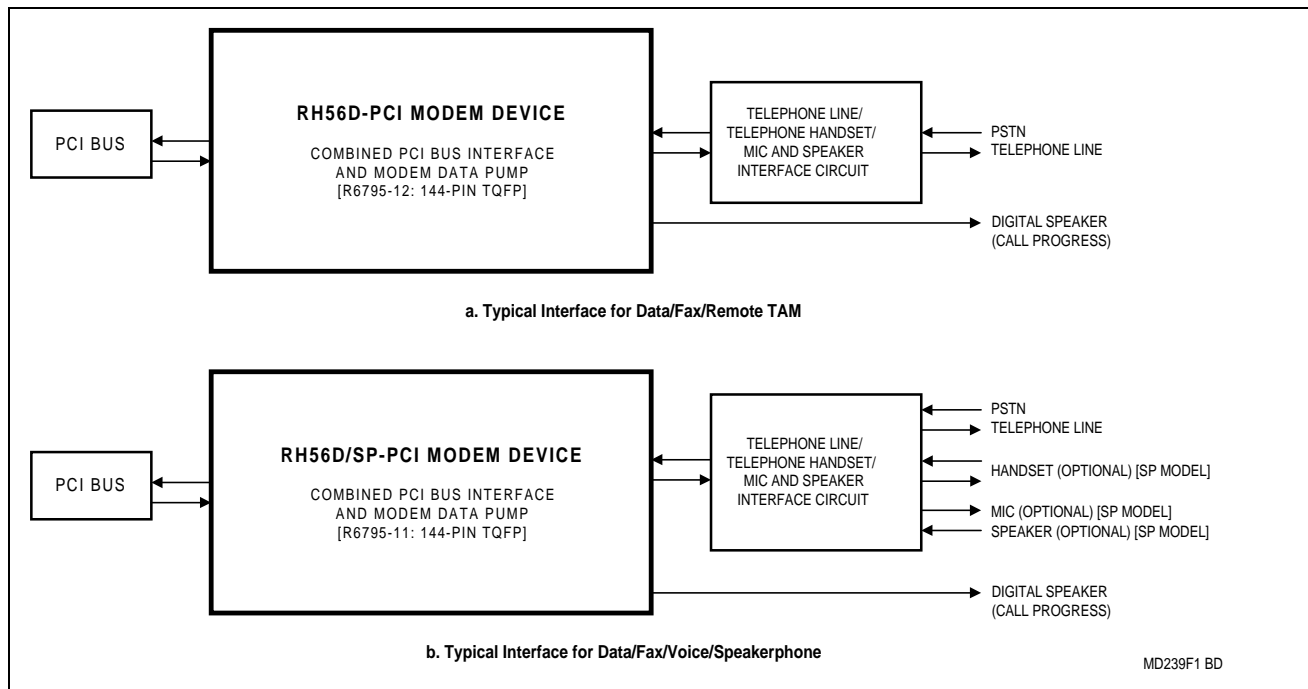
PCI BUS

RH56D-PCI MODEM DEVICE

COMBINED PCI BUS INTERFACE AND MODEM DATA PUMP [R6795-12: 144-PIN TQFP]

TELEPHONE LINE/ TELEPHONE HANDSET/ MIC AND SPEAKER INTERFACE CIRCUIT

PSTN
TELEPHONE LINE

DIGITAL SPEAKER (CALL PROGRESS)

a. Typical Interface for Data/Fax/Remote TAM

PCI BUS

RH56D/SP-PCI MODEM DEVICE

COMBINED PCI BUS INTERFACE AND MODEM DATA PUMP [R6795-11: 144-PIN TQFP]

TELEPHONE LINE/ TELEPHONE HANDSET/ MIC AND SPEAKER INTERFACE CIRCUIT

PSTN
TELEPHONE LINE
HANDSET (OPTIONAL) [SP MODEL]
MIC (OPTIONAL) [SP MODEL]
SPEAKER (OPTIONAL) [SP MODEL]

DIGITAL SPEAKER (CALL PROGRESS)

b. Typical Interface for Data/Fax/Voice/Speakerphone

MD239F1 BD